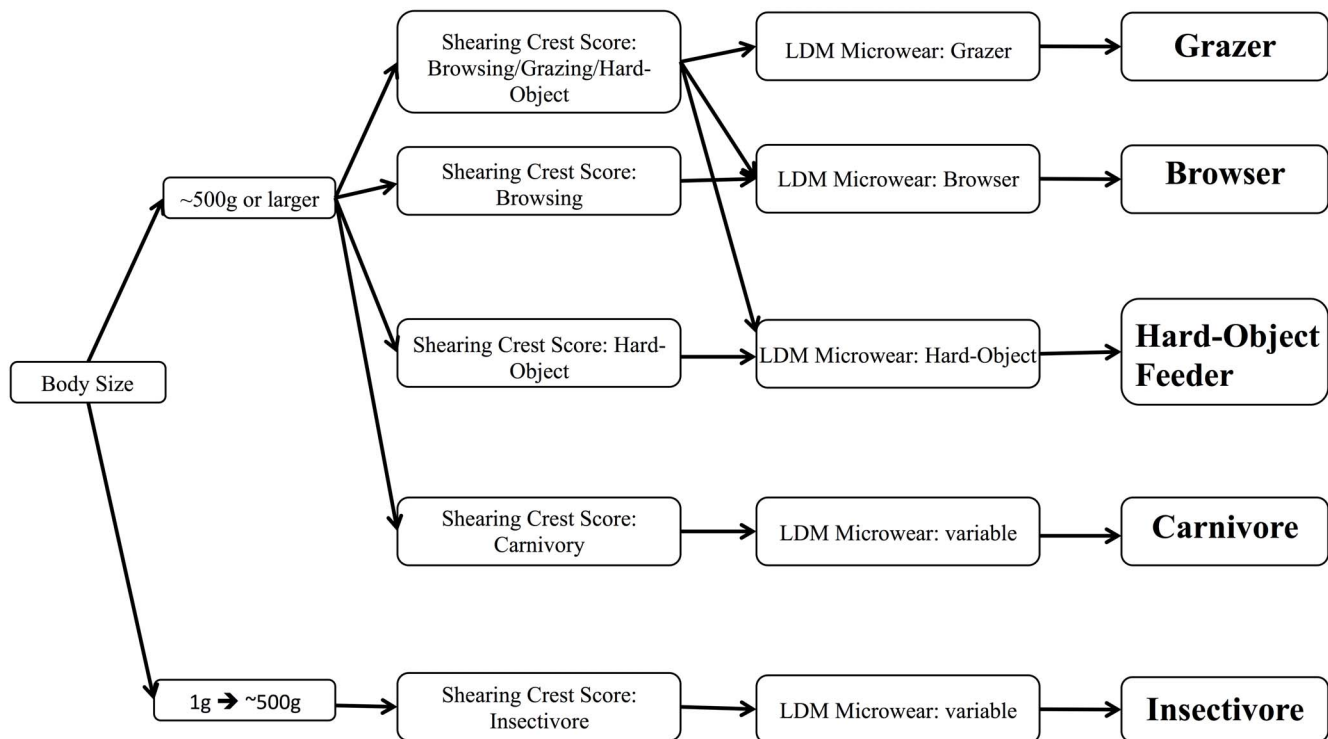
Body Size

~500g or larger

1g ➔ ~500g

Shearing Crest Score: Browsing/Grazing/Hard-Object

Shearing Crest Score: Browsing

Shearing Crest Score: Hard-Object

Shearing Crest Score: Carnivory

Shearing Crest Score: Insectivore

LDM Microwear: Grazer

LDM Microwear: Browser

LDM Microwear: Hard-Object

LDM Microwear: variable

LDM Microwear: variable

Grazer

Browser

Hard-Object Feeder

Carnivore

Insectivore